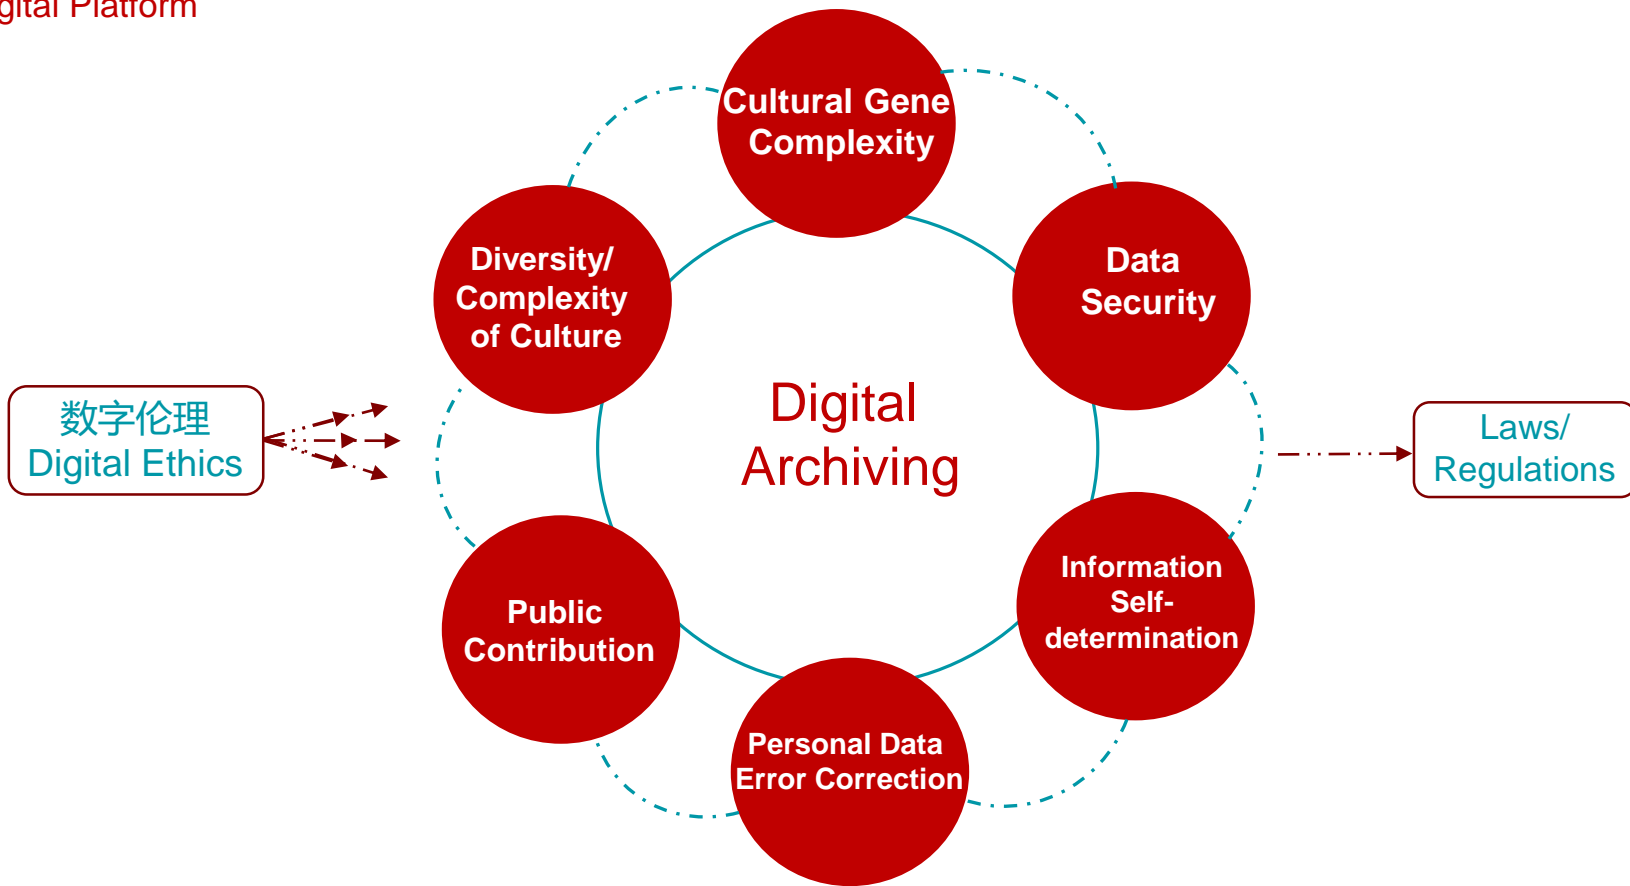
gital Platform

数字伦理
Digital Ethics

Cultural Gene Complexity

Diversity/ Complexity of Culture

Data Security

Digital Archiving

Laws/ Regulations

Public Contribution

Information Self-determination

Personal Data Error Correction